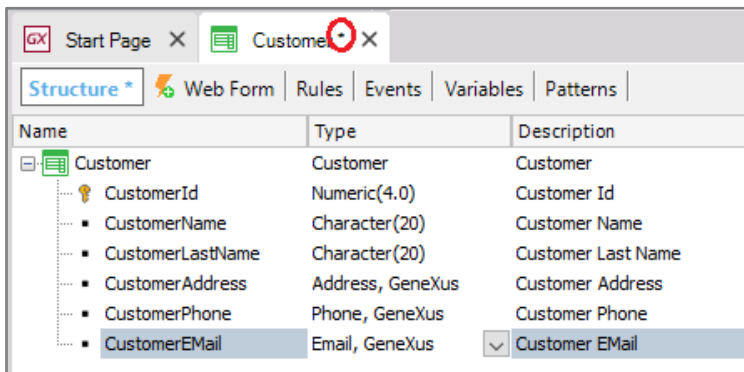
GX Start Page ×  Customer* ×

Structure * | Web Form | Rules | Events | Variables | Patterns

| Name | Type | Description |
|---|---|---|
| Customer | Customer | Customer |
| CustomerId | Numeric(4.0) | Customer Id |
| CustomerName | Character(20) | Customer Name |
| CustomerLastName | Character(20) | Customer Last Name |
| CustomerAddress | Address, GeneXus | Customer Address |
| CustomerPhone | Phone, GeneXus | Customer Phone |
| CustomerEMail | Email, GeneXus | Customer EMail |